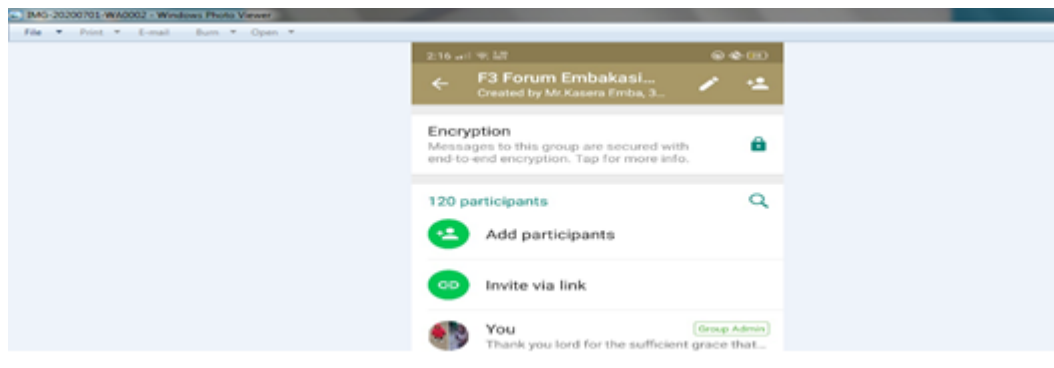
IMG-20200701-WA0002 - Windows Photo Viewer

File Print E-mail Burn Open

2:16

F3 Forum Embakasi...
Created by Mr.Kasera Emba, 3...

Encryption
Messages to this group are secured with end-to-end encryption. Tap for more info.

120 participants

Add participants

Invite via link

You
Group Admin
Thank you lord for the sufficient grace that...